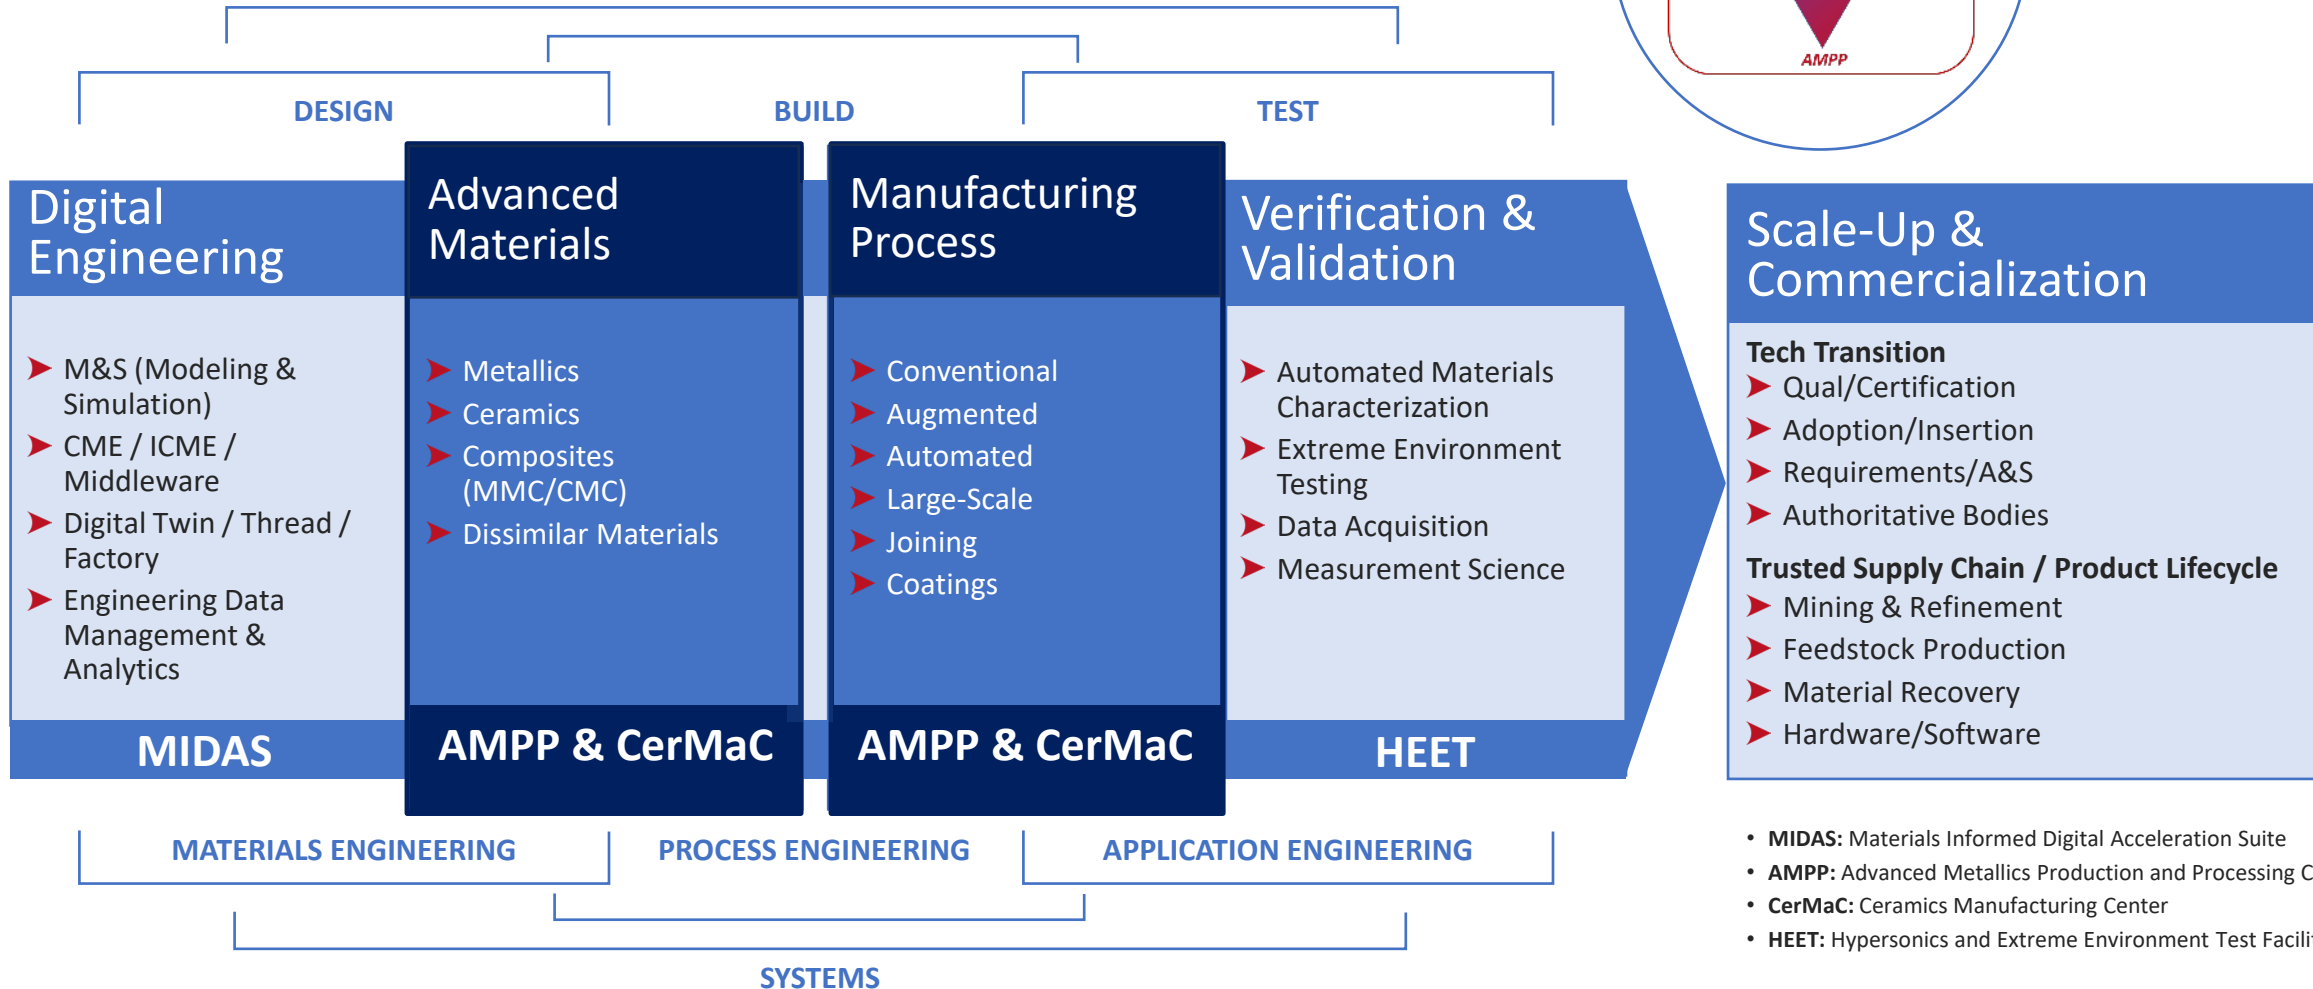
AMPP

DESIGN

BUILD

TEST

Digital Engineering

M&S (Modeling & Simulation)
CME / ICME / Middleware
Digital Twin / Thread / Factory
Engineering Data Management & Analytics

MIDAS

Advanced Materials

Metallics
Ceramics
Composites (MMC/CMC)
Dissimilar Materials

AMPP & CerMaC

Manufacturing Process

Conventional
Augmented
Automated
Large-Scale
Joining
Coatings

AMPP & CerMaC

Verification & Validation

Automated Materials Characterization
Extreme Environment Testing
Data Acquisition
Measurement Science

HEET

Scale-Up & Commercialization

Tech Transition
Qual/Certification
Adoption/Insertion
Requirements/A&S
Authoritative Bodies

Trusted Supply Chain / Product Lifecycle
Mining & Refinement
Feedstock Production
Material Recovery
Hardware/Software

MATERIALS ENGINEERING

PROCESS ENGINEERING

APPLICATION ENGINEERING

SYSTEMS

• MIDAS: Materials Informed Digital Acceleration Suite
• AMPP: Advanced Metallics Production and Processing C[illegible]
• CerMaC: Ceramics Manufacturing Center
• HEET: Hypersonics and Extreme Environment Test Facili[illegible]